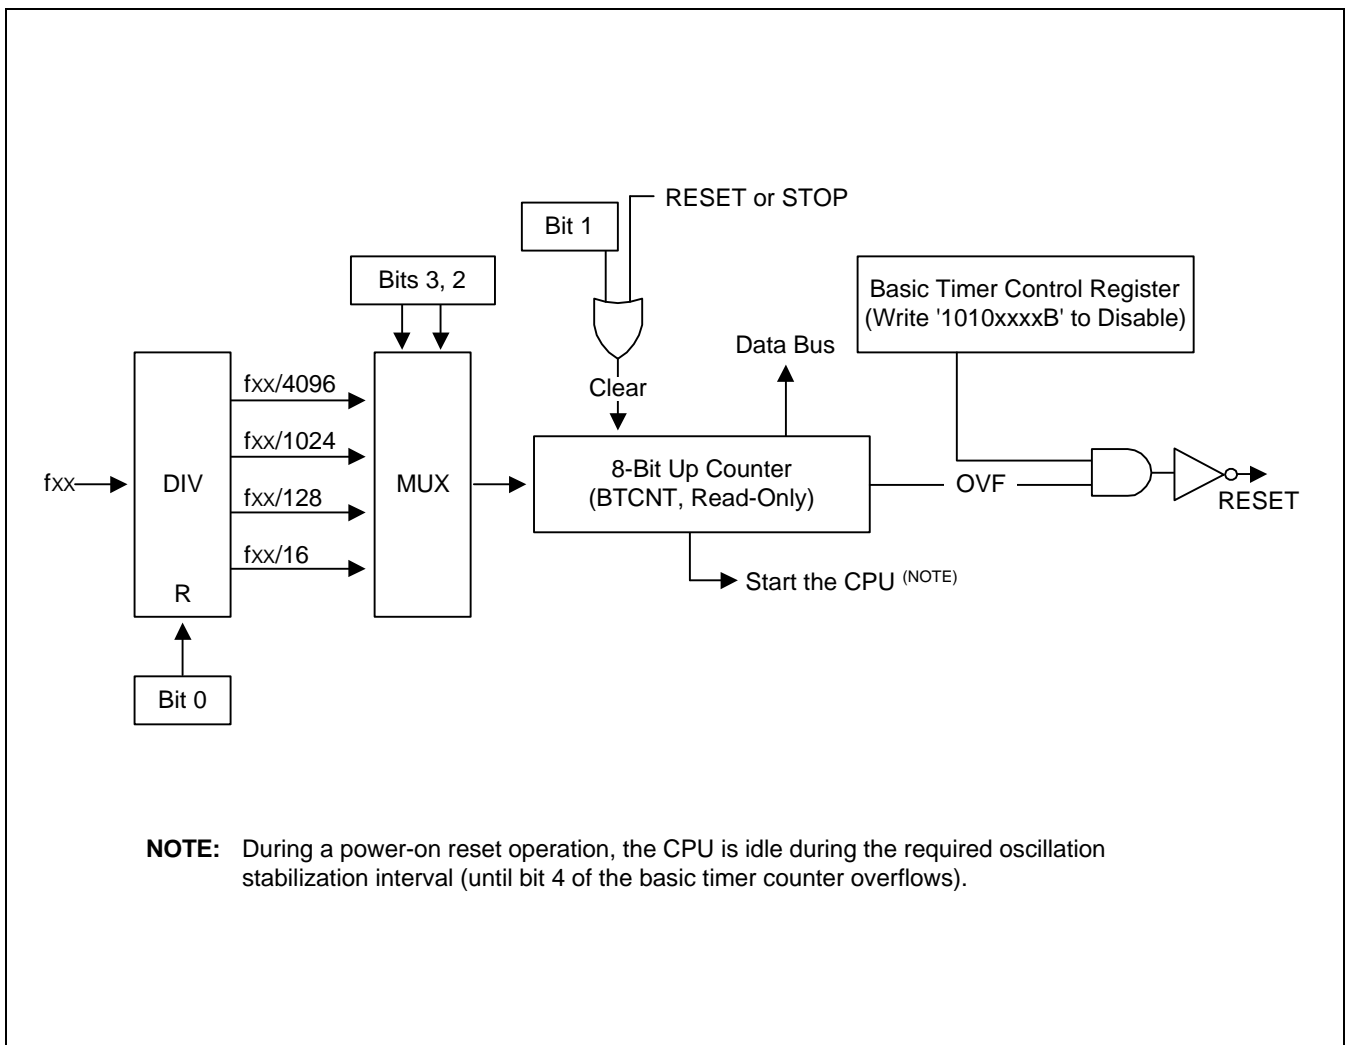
RESET or STOP

Bit 1

Bits 3, 2

Basic Timer Control Register
(Write '1010xxxxB' to Disable)

Data Bus

Clear

fxx/4096

fxx/1024

fxx

DIV

MUX

8-Bit Up Counter
(BTCNT, Read-Only)

OVF

RESET

fxx/128

fxx/16

R

Start the CPU $^{(NOTE)}$

Bit 0

**NOTE:** During a power-on reset operation, the CPU is idle during the required oscillation stabilization interval (until bit 4 of the basic timer counter overflows).